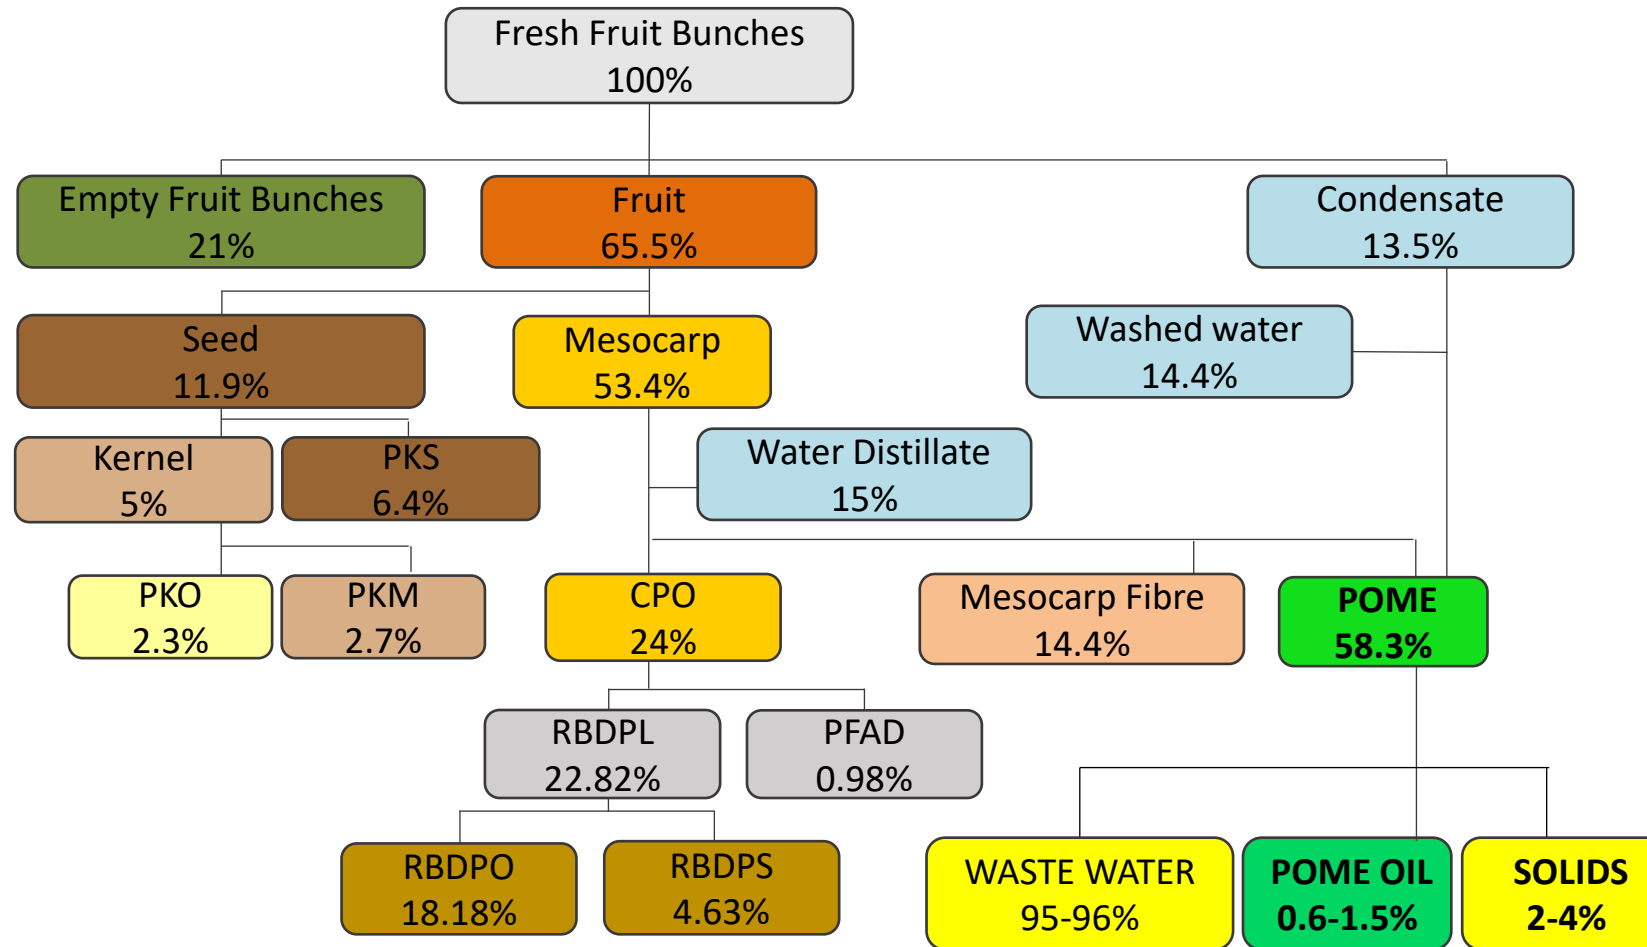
Fresh Fruit Bunches
100%

Empty Fruit Bunches
21%

Fruit
65.5%

Condensate
13.5%

Seed
11.9%

Mesocarp
53.4%

Washed water
14.4%

Kernel
5%

PKS
6.4%

Water Distillate
15%

PKO
2.3%

PKM
2.7%

CPO
24%

Mesocarp Fibre
14.4%

POME
58.3%

RBDPL
22.82%

PFAD
0.98%

RBDPO
18.18%

RBDPS
4.63%

WASTE WATER
95-96%

POME OIL
0.6-1.5%

SOLIDS
2-4%